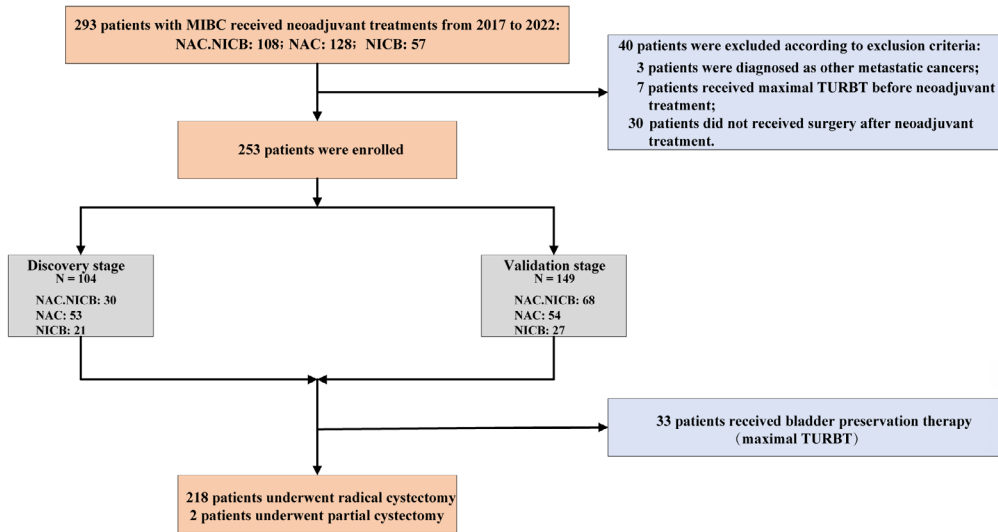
293 patients with MIBC received neoadjuvant treatments from 2017 to 2022:
NAC.NICB: 108；NAC: 128；NICB: 57

40 patients were excluded according to exclusion criteria:
3 patients were diagnosed as other metastatic cancers;
7 patients received maximal TURBT before neoadjuvant treatment;
30 patients did not received surgery after neoadjuvant treatment.

253 patients were enrolled

Discovery stage
N = 104
NAC.NICB: 30
NAC: 53
NICB: 21

Validation stage
N = 149
NAC.NICB: 68
NAC: 54
NICB: 27

33 patients received bladder preservation therapy
（maximal TURBT）

218 patients underwent radical cystectomy
2 patients underwent partial cystectomy